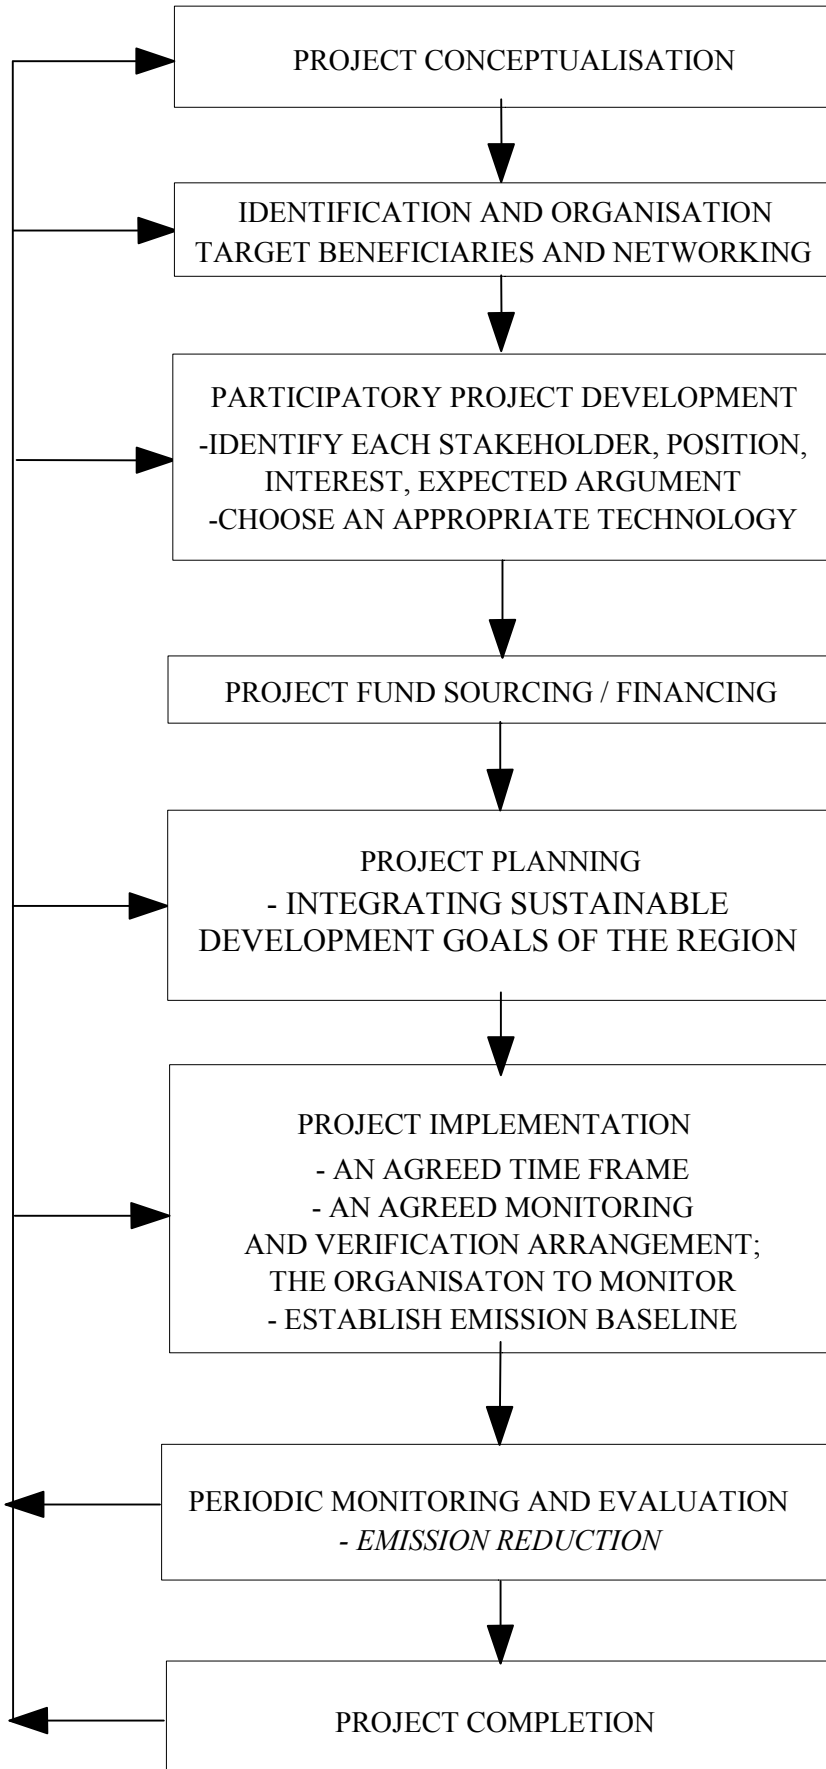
PROJECT CONCEPTUALISATION

IDENTIFICATION AND ORGANISATION TARGET BENEFICIARIES AND NETWORKING

PARTICIPATORY PROJECT DEVELOPMENT
-IDENTIFY EACH STAKEHOLDER, POSITION, INTEREST, EXPECTED ARGUMENT
-CHOOSE AN APPROPRIATE TECHNOLOGY

PROJECT FUND SOURCING / FINANCING

PROJECT PLANNING
- INTEGRATING SUSTAINABLE DEVELOPMENT GOALS OF THE REGION

PROJECT IMPLEMENTATION
- AN AGREED TIME FRAME
- AN AGREED MONITORING AND VERIFICATION ARRANGEMENT; THE ORGANISATON TO MONITOR
- ESTABLISH EMISSION BASELINE

PERIODIC MONITORING AND EVALUATION
- EMISSION REDUCTION

PROJECT COMPLETION